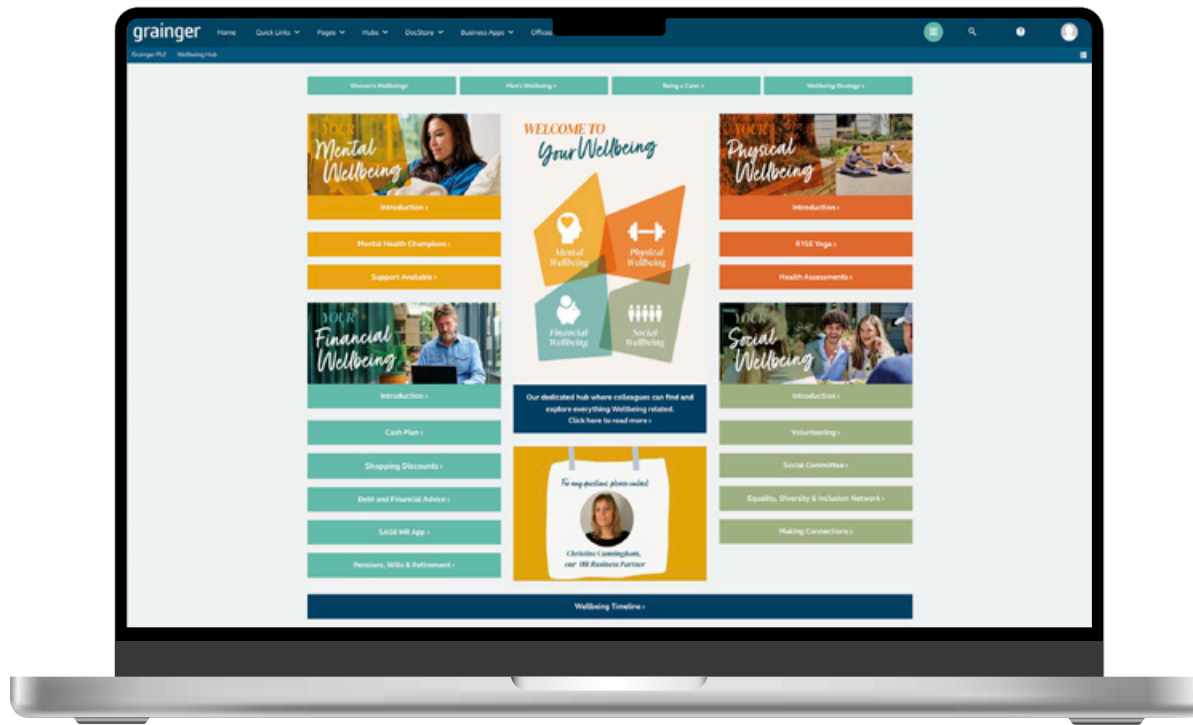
grainger Home Quick Links Pages Hubs DocStore Business Apps Offices

Grainger PLC Wellbeing Hub

Women's Wellbeing › Men's Wellbeing › Being a Carer › Wellbeing Strategy ›

YOUR Mental Wellbeing

Introduction ›

Mental Health Champions ›

Support Available ›

WELCOME TO Your Wellbeing

Mental Wellbeing

Physical Wellbeing

Financial Wellbeing

Social Wellbeing

YOUR Physical Wellbeing

Introduction ›

RISE Yoga ›

Health Assessments ›

YOUR Financial Wellbeing

Introduction ›

Cash Plan ›

Shopping Discounts ›

Debt and Financial Advice ›

SAGE HR App ›

Pensions, Wills & Retirement ›

Our dedicated hub where colleagues can find and explore everything Wellbeing related. Click here to read more ›

For any questions, please contact

Christine Cunningham, our HR Business Partner

YOUR Social Wellbeing

Introduction ›

Volunteering ›

Social Committee ›

Equality, Diversity & Inclusion Network ›

Making Connections ›

Wellbeing Timeline ›